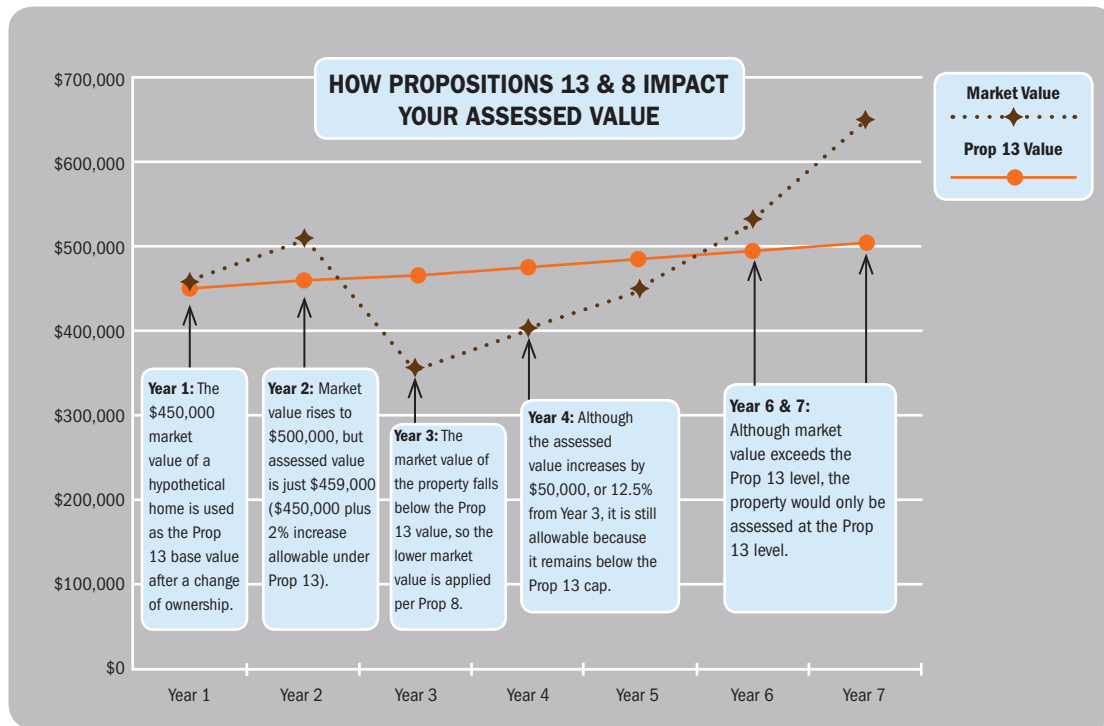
HOW PROPOSITIONS 13 & 8 IMPACT YOUR ASSESSED VALUE

Market Value

Prop 13 Value

$700,000
$600,000
$500,000
$400,000
$300,000
$200,000
$100,000
$0

Year 1: The $450,000 market value of a hypothetical home is used as the Prop 13 base value after a change of ownership.

Year 2: Market value rises to $500,000, but assessed value is just $459,000 ($450,000 plus 2% increase allowable under Prop 13).

Year 3: The market value of the property falls below the Prop 13 value, so the lower market value is applied per Prop 8.

Year 4: Although the assessed value increases by $50,000, or 12.5% from Year 3, it is still allowable because it remains below the Prop 13 cap.

Year 6 & 7: Although market value exceeds the Prop 13 level, the property would only be assessed at the Prop 13 level.

Year 1
Year 2
Year 3
Year 4
Year 5
Year 6
Year 7